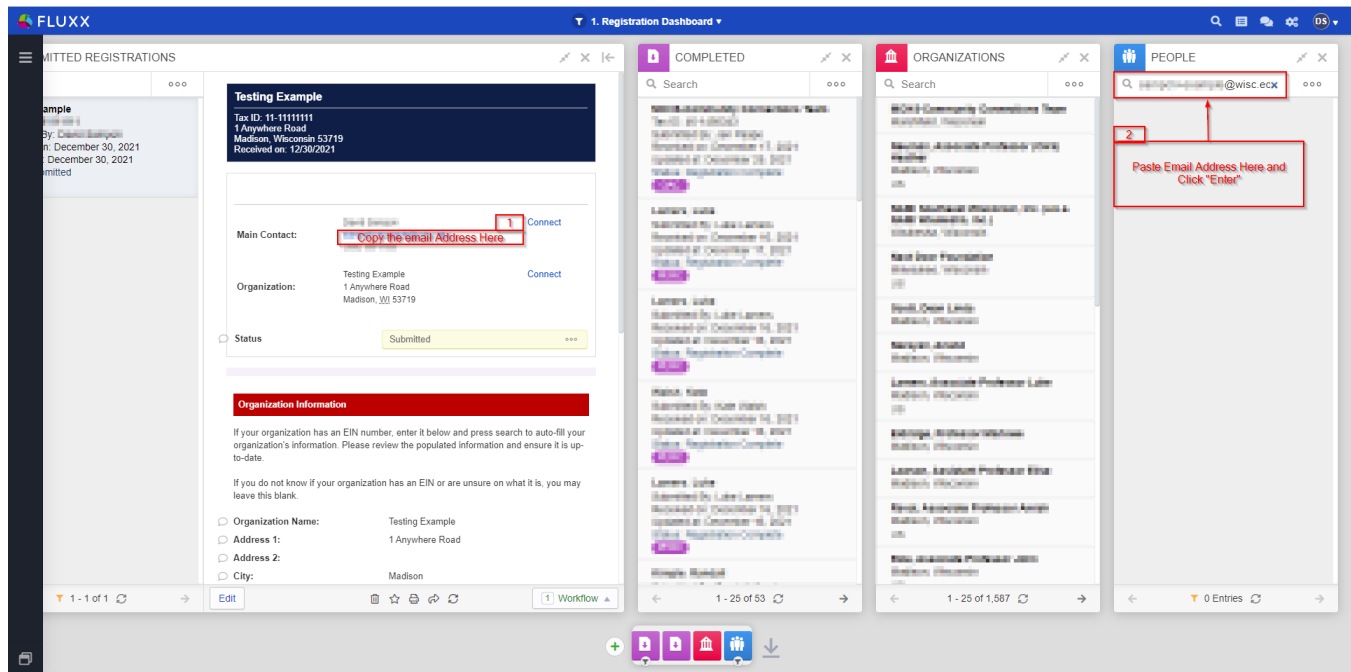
FLUXX

1. Registration Dashboard

DS

MITTED REGISTRATIONS

xample
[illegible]
By: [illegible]
n: December 30, 2021
: December 30, 2021
mitted

Testing Example
Tax ID: 11-11111111
1 Anywhere Road
Madison, Wisconsin 53719
Received on: 12/30/2021

Main Contact: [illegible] 1 Connect
Copy the email Address Here

Organization: Testing Example
1 Anywhere Road
Madison, WI 53719
Connect

Status Submitted

Organization Information

If your organization has an EIN number, enter it below and press search to auto-fill your organization's information. Please review the populated information and ensure it is up-to-date.

If you do not know if your organization has an EIN or are unsure on what it is, you may leave this blank.

Organization Name: Testing Example
Address 1: 1 Anywhere Road
Address 2:
City: Madison

1 - 1 of 1

Edit

1 Workflow

COMPLETED

Search

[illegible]

1 - 25 of 53

ORGANIZATIONS

Search

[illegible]

1 - 25 of 1,587

PEOPLE

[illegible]@wisc.ec

2

Paste Email Address Here and Click "Enter"

0 Entries